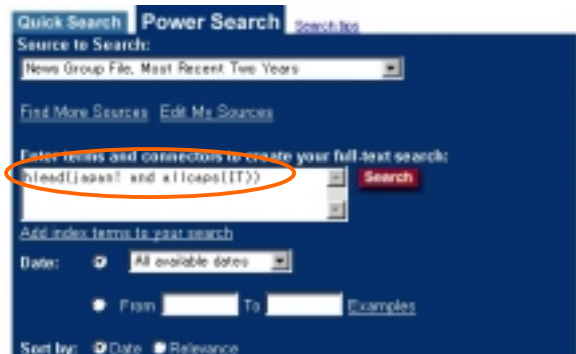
Quick Search
Power Search
Search tips

Source to Search:
News Group File, Most Recent Two Years

Find More Sources
Edit My Sources

Enter terms and connectors to create your full-text search:
hlead(japan! and allcaps(IT))
Search

Add index terms to your search

Date:
All available dates

From
To
Examples

Sort by:
Date
Relevance